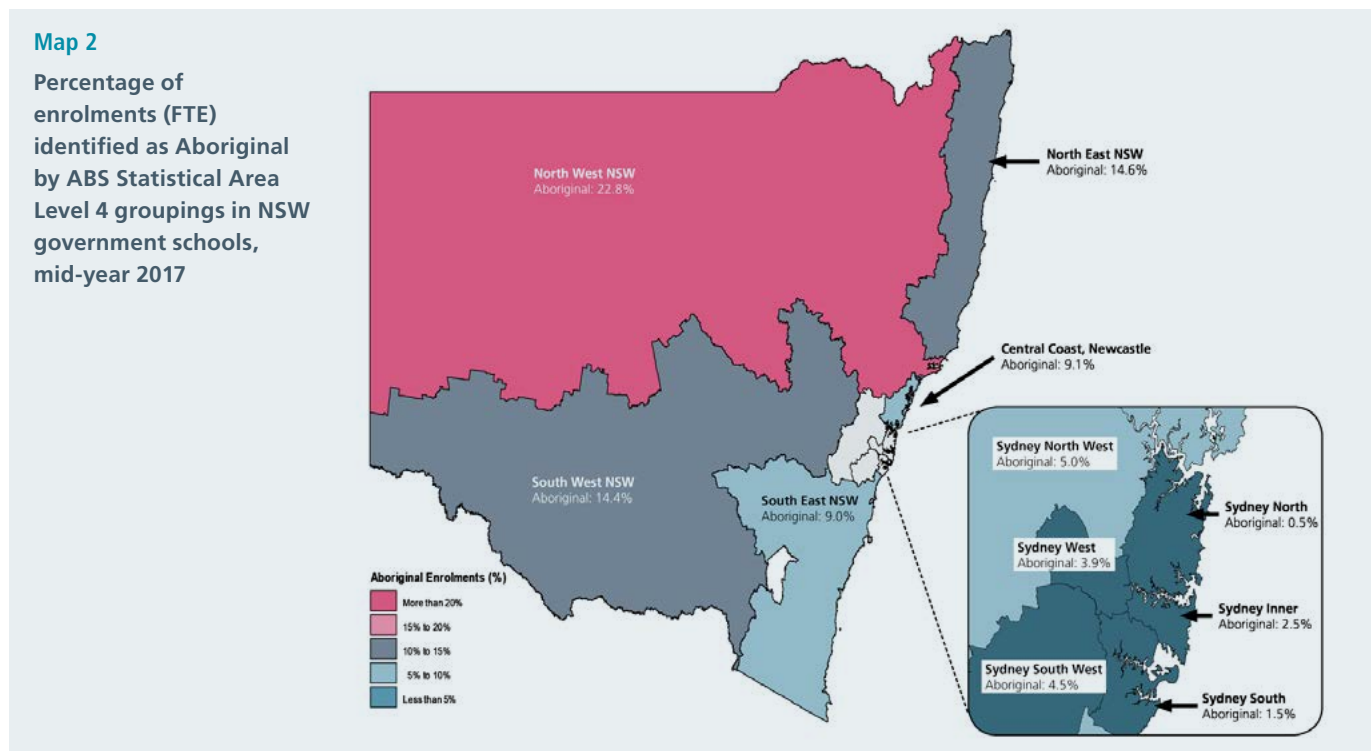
Map 2

Percentage of enrolments (FTE) identified as Aboriginal by ABS Statistical Area Level 4 groupings in NSW government schools, mid-year 2017

North West NSW
Aboriginal: 22.8%

North East NSW
Aboriginal: 14.6%

Central Coast, Newcastle
Aboriginal: 9.1%

South West NSW
Aboriginal: 14.4%

South East NSW
Aboriginal: 9.0%

Sydney North West
Aboriginal: 5.0%

Sydney North
Aboriginal: 0.5%

Sydney West
Aboriginal: 3.9%

Sydney Inner
Aboriginal: 2.5%

Sydney South West
Aboriginal: 4.5%

Sydney South
Aboriginal: 1.5%

Aboriginal Enrolments (%)
More than 20%
15% to 20%
10% to 15%
5% to 10%
Less than 5%